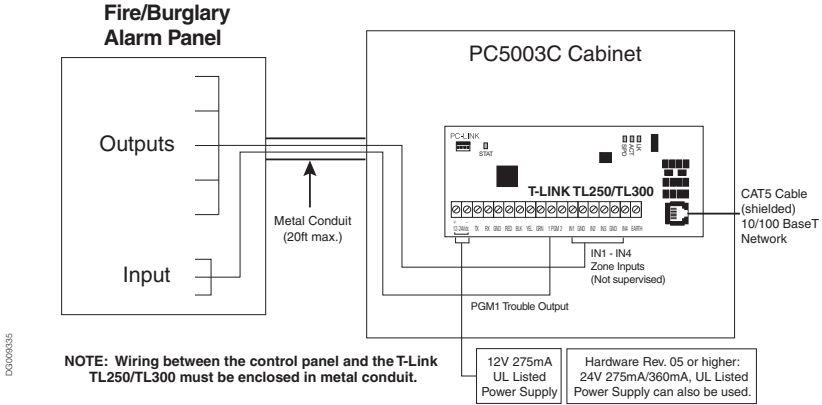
Fire/Burglary Alarm Panel

PC5003C Cabinet

Outputs

Input

Metal Conduit (20ft max.)

PC-LINK

STAT

LK ACT SPD

T-LINK TL250/TL300

CAT5 Cable (shielded) 10/100 BaseT Network

12-24Vdc TX RX GND RED BLK YEL GRN 1 PGM 2 IN1 GND IN2 IN3 GND IN4 EARTH

IN1 - IN4 Zone Inputs (Not supervised)

PGM1 Trouble Output

DG009335

NOTE: Wiring between the control panel and the T-Link TL250/TL300 must be enclosed in metal conduit.

12V 275mA UL Listed Power Supply

Hardware Rev. 05 or higher: 24V 275mA/360mA, UL Listed Power Supply can also be used.